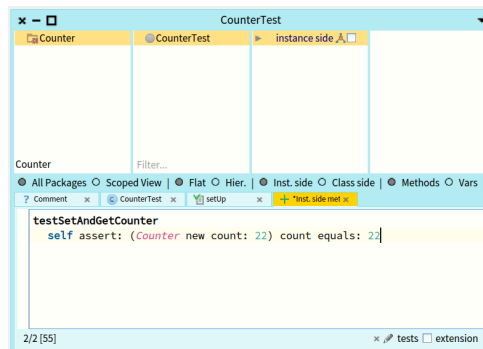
CounterTest

Counter | CounterTest | instance side

Counter | Filter...

All Packages Scoped View | Flat Hier. | Inst. side Class side | Methods Vars

? Comment × | CounterTest × | setUp × | + *Inst. side met ×

testSetAndGetCounter
self assert: (Counter new count: 22) count equals: 22

2/2 [55]

tests extension